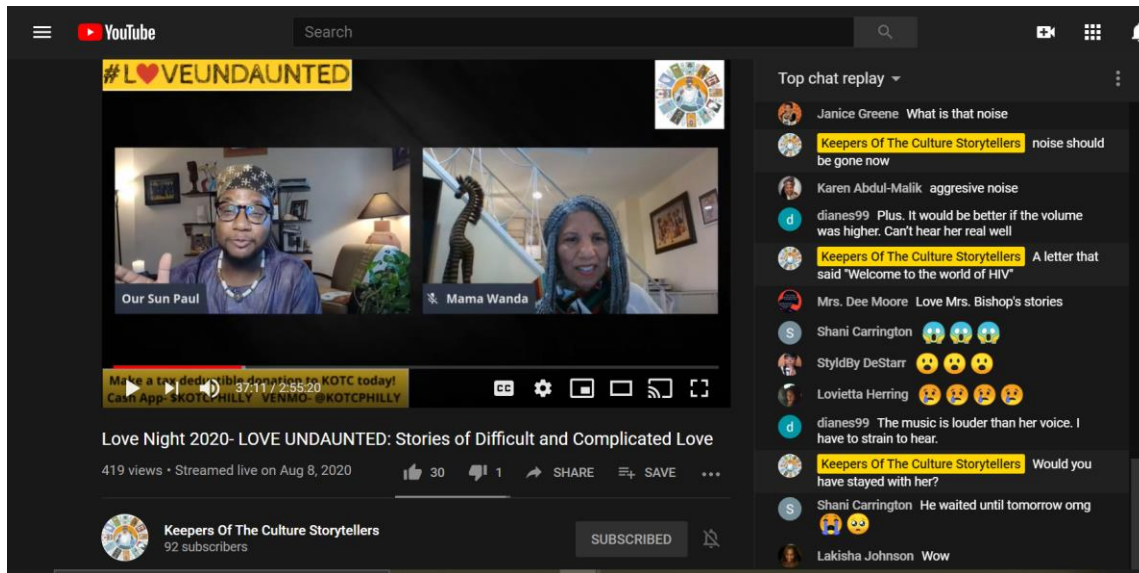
YouTube

Search

#L♥VEUNDAUNTED

Our Sun Paul

Mama Wanda

Make a tax-deductible donation to KOTC today!
Cash App- $KOTCPHILLY VENMO- @KOTCPHILLY

37:11 / 2:55:20

Love Night 2020- LOVE UNDAUNTED: Stories of Difficult and Complicated Love

419 views • Streamed live on Aug 8, 2020

30 1 SHARE SAVE

Keepers Of The Culture Storytellers
92 subscribers

SUBSCRIBED

Top chat replay

Janice Greene What is that noise

Keepers Of The Culture Storytellers noise should be gone now

Karen Abdul-Malik aggresive noise

dianes99 Plus. It would be better if the volume was higher. Can't hear her real well

Keepers Of The Culture Storytellers A letter that said "Welcome to the world of HIV"

Mrs. Dee Moore Love Mrs. Bishop's stories

Shani Carrington 😱😱😱

StyldBy DeStarr 😮😮😮

Lovietta Herring 😢😢😢😢

dianes99 The music is louder than her voice. I have to strain to hear.

Keepers Of The Culture Storytellers Would you have stayed with her?

Shani Carrington He waited until tomorrow omg 😭🥺

Lakisha Johnson Wow